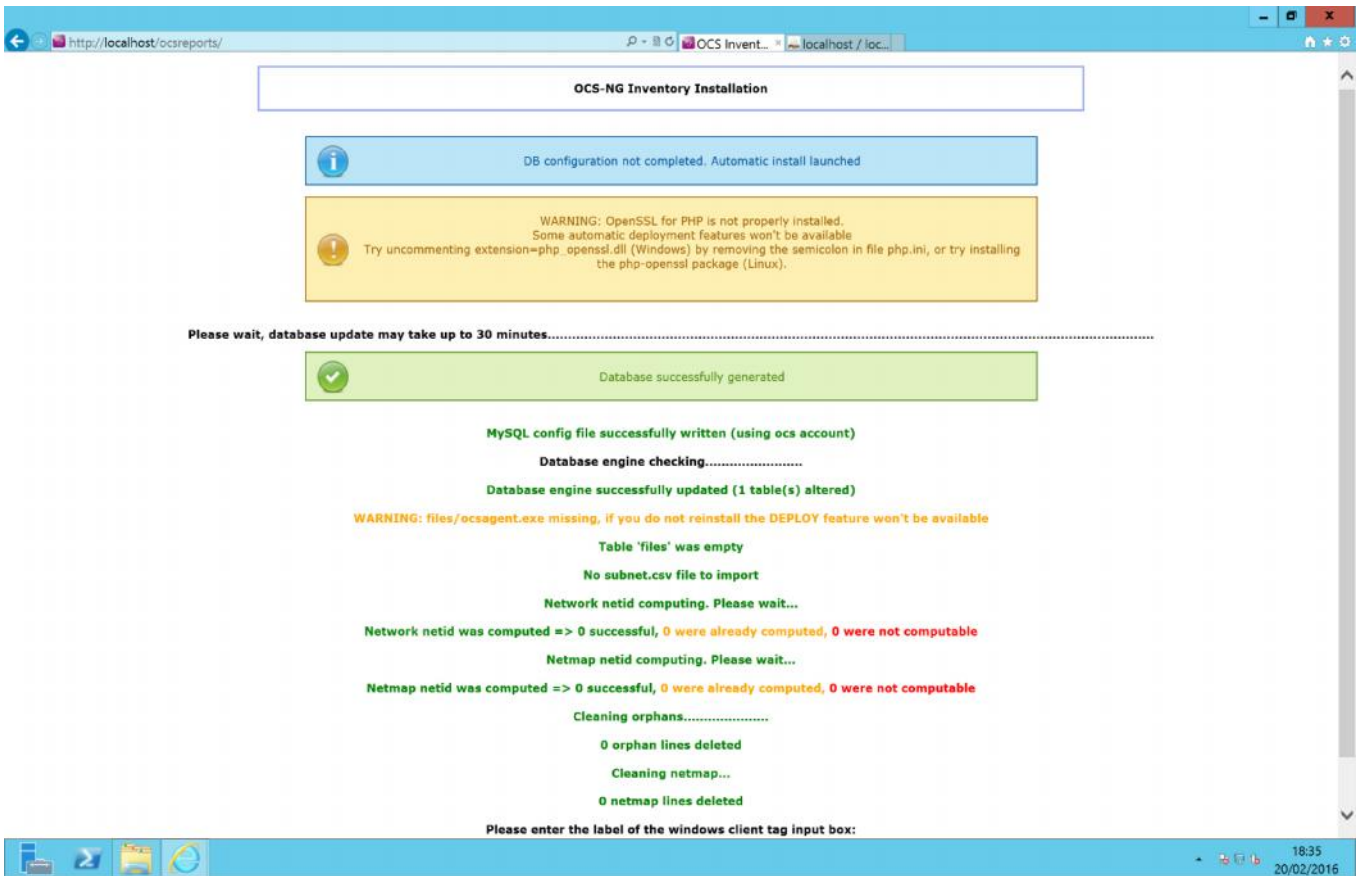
http://localhost/ocsreports/

OCS Invent... ×

localhost / loc...

OCS-NG Inventory Installation

DB configuration not completed. Automatic install launched

WARNING: OpenSSL for PHP is not properly installed.
Some automatic deployment features won't be available
Try uncommenting extension=php_openssl.dll (Windows) by removing the semicolon in file php.ini, or try installing the php-openssl package (Linux).

Please wait, database update may take up to 30 minutes.....................................................................................................................................................

Database successfully generated

MySQL config file successfully written (using ocs account)

Database engine checking.......................

Database engine successfully updated (1 table(s) altered)

WARNING: files/ocsagent.exe missing, if you do not reinstall the DEPLOY feature won't be available

Table 'files' was empty

No subnet.csv file to import

Network netid computing. Please wait...

Network netid was computed => 0 successful, 0 were already computed, 0 were not computable

Netmap netid computing. Please wait...

Netmap netid was computed => 0 successful, 0 were already computed, 0 were not computable

Cleaning orphans....................

0 orphan lines deleted

Cleaning netmap...

0 netmap lines deleted

Please enter the label of the windows client tag input box:

18:35
20/02/2016